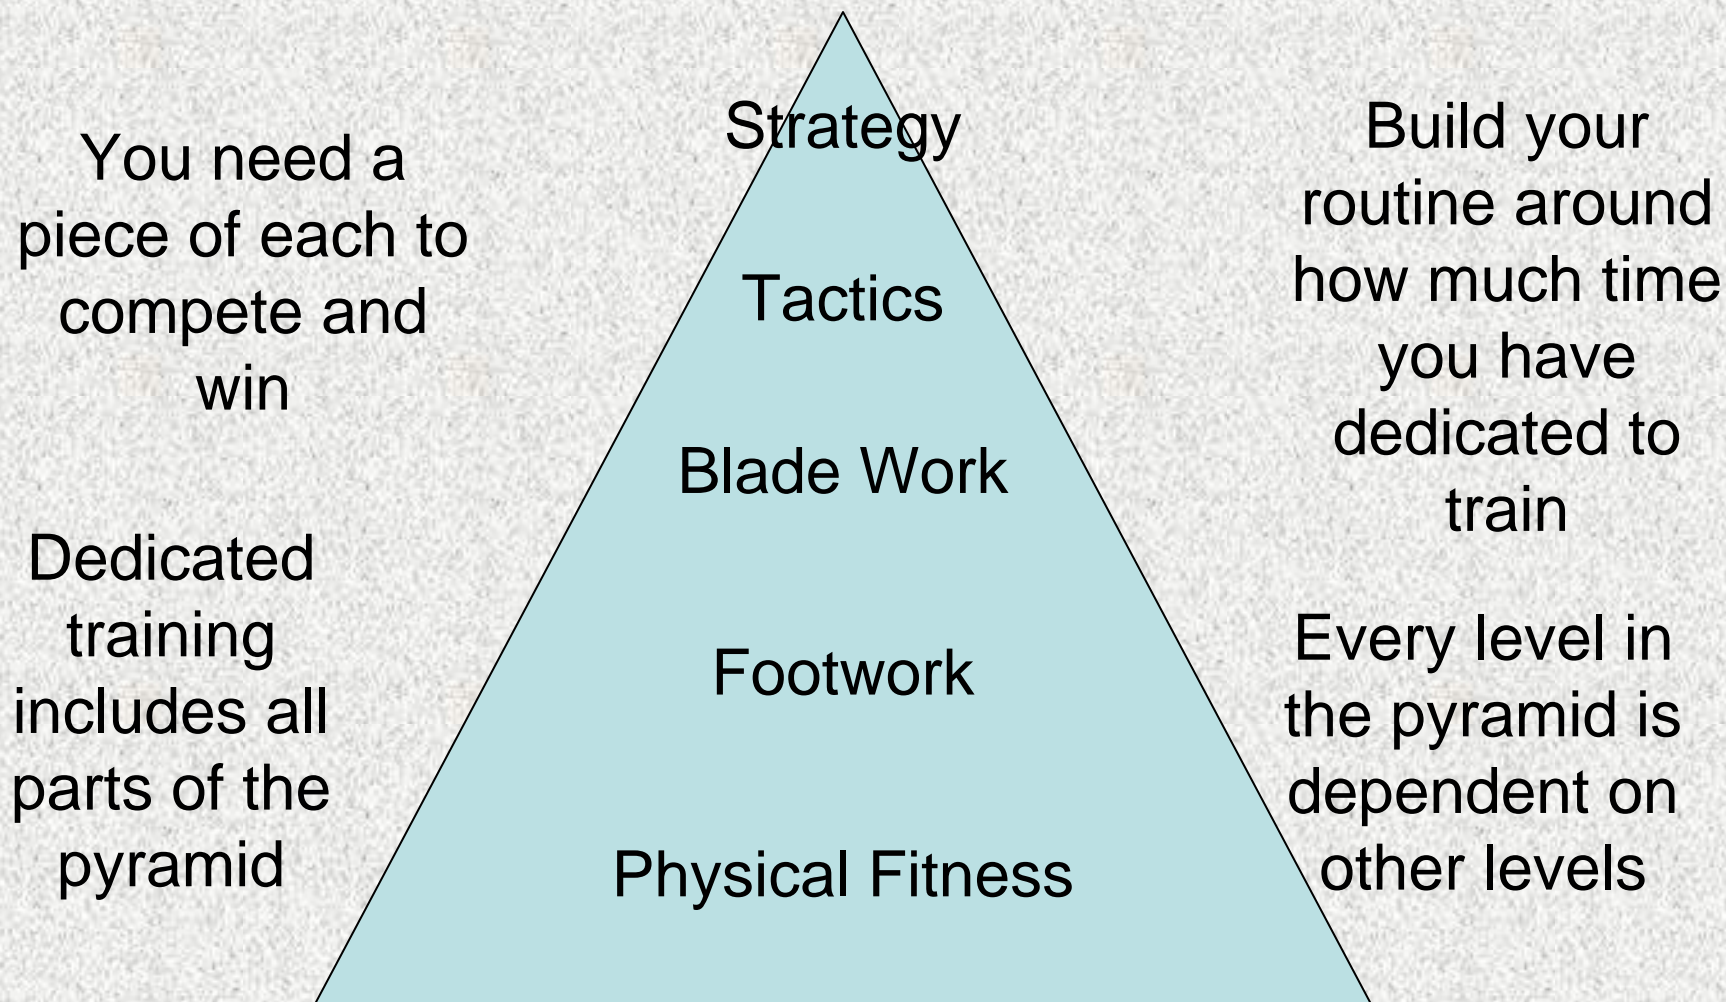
You need a piece of each to compete and win

Dedicated training includes all parts of the pyramid

Strategy

Tactics

Blade Work

Footwork

Physical Fitness

Build your routine around how much time you have dedicated to train

Every level in the pyramid is dependent on other levels